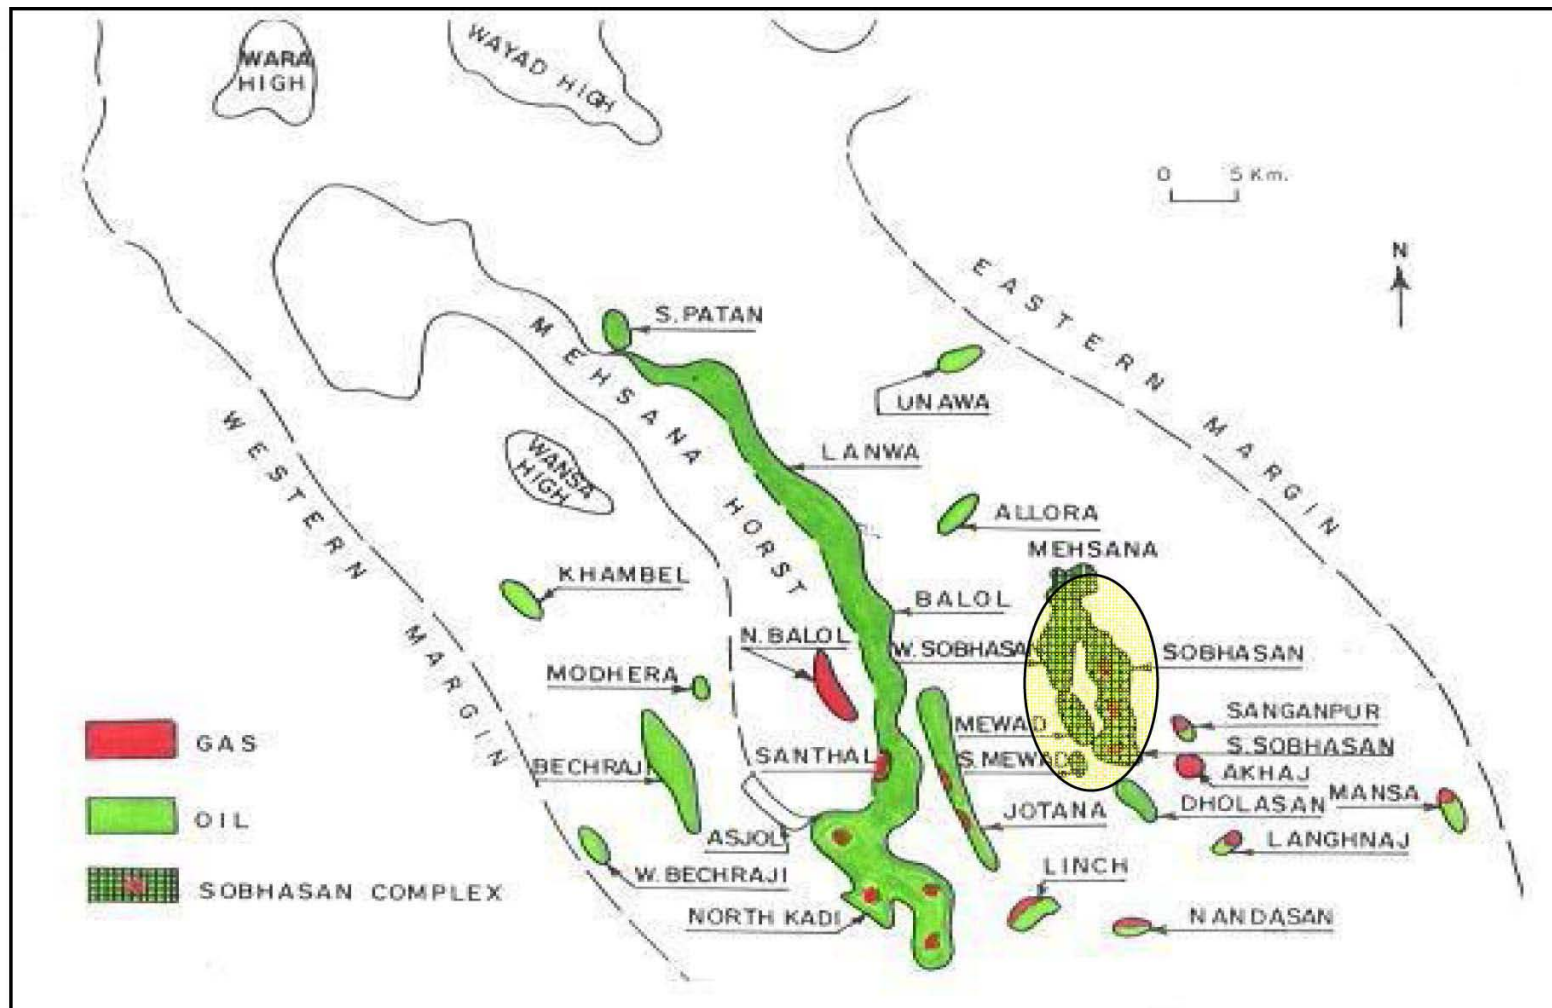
WARA HIGH
WAYAD HIGH
0 5 Km.
N
EASTERN MARGIN
S. PATAN
MEHSANA HORST
UNAWA
WESTERN MARGIN
WANSA HIGH
LANWA
ALLORA
MEHSANA
KHAMBEL
BALOL
N. BALOL
W. SOBHASAN
SOBHASAN
MODHERA
SANGANPUR
MEWAD
GAS
SANTHAL
S. MEWAD
S. SOBHASAN
BECHRAJI
AKHAJ
DHOLASAN
MANSA
OIL
ASJOL
JOTANA
LANGHNAJ
LINCH
SOBHASAN COMPLEX
W. BECHRAJI
NORTH KADI
NANDASAN